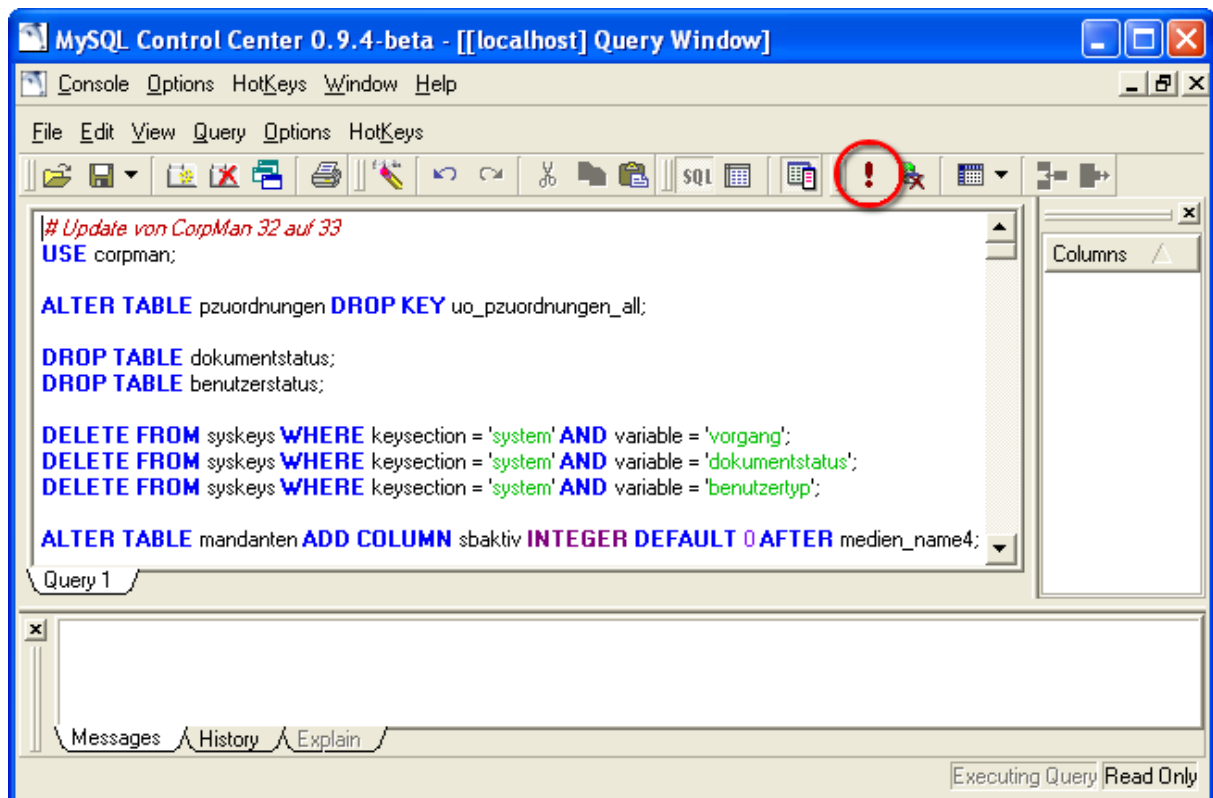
MySQL Control Center 0.9.4-beta - [[localhost] Query Window]

Console Options HotKeys Window Help

File Edit View Query Options HotKeys

SQL

!

# Update von CorpMan 32 auf 33
USE corpman;

ALTER TABLE pzuordnungen DROP KEY uo_pzuordnungen_all;

DROP TABLE dokumentstatus;
DROP TABLE benutzerstatus;

DELETE FROM syskeys WHERE keysection = 'system' AND variable = 'vorgang';
DELETE FROM syskeys WHERE keysection = 'system' AND variable = 'dokumentstatus';
DELETE FROM syskeys WHERE keysection = 'system' AND variable = 'benutzertyp';

ALTER TABLE mandanten ADD COLUMN sbaktiv INTEGER DEFAULT 0 AFTER medien_name4;

Query 1

Columns

Messages History Explain

Executing Query Read Only